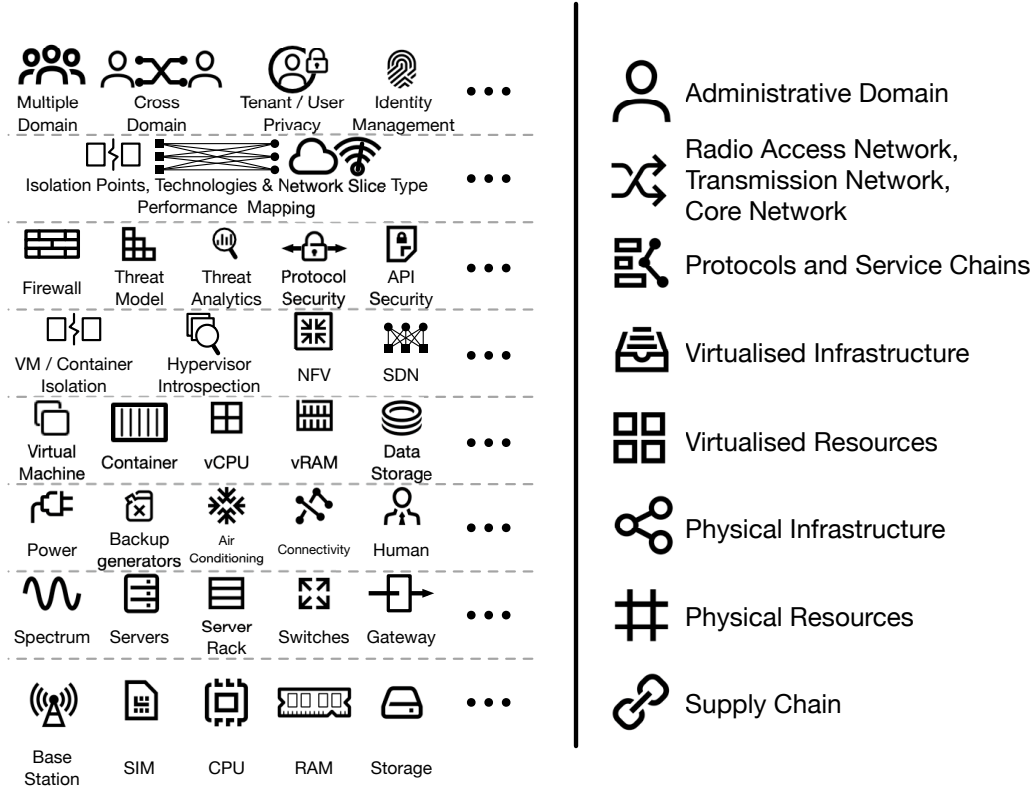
Multiple Domain
Cross Domain
Tenant / User Privacy
Identity Management
• • •

Isolation Points, Technologies & Network Slice Type Performance Mapping
• • •

Firewall
Threat Model
Threat Analytics
Protocol Security
API Security
• • •

VM / Container Isolation
Hypervisor Introspection
NFV
SDN
• • •

Virtual Machine
Container
vCPU
vRAM
Data Storage
• • •

Power
Backup generators
Air Conditioning
Connectivity
Human
• • •

Spectrum
Servers
Server Rack
Switches
Gateway
• • •

Base Station
SIM
CPU
RAM
Storage
• • •

Administrative Domain

Radio Access Network, Transmission Network, Core Network

Protocols and Service Chains

Virtualised Infrastructure

Virtualised Resources

Physical Infrastructure

Physical Resources

Supply Chain